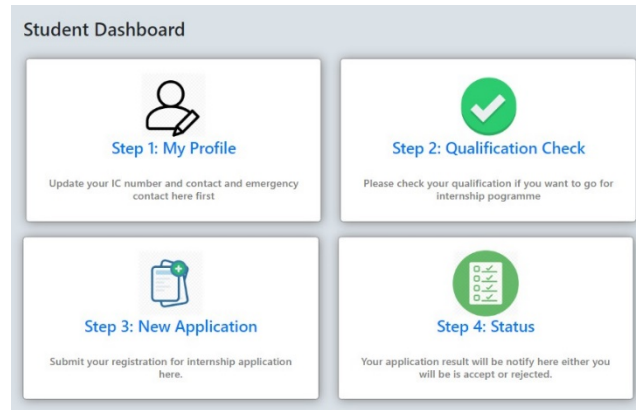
Student Dashboard

Step 1: My Profile

Update your IC number and contact and emergency contact here first

Step 2: Qualification Check

Please check your qualification if you want to go for internship pogramme

Step 3: New Application

Submit your registration for internship application here.

Step 4: Status

Your application result will be notify here either you will be is accept or rejected.